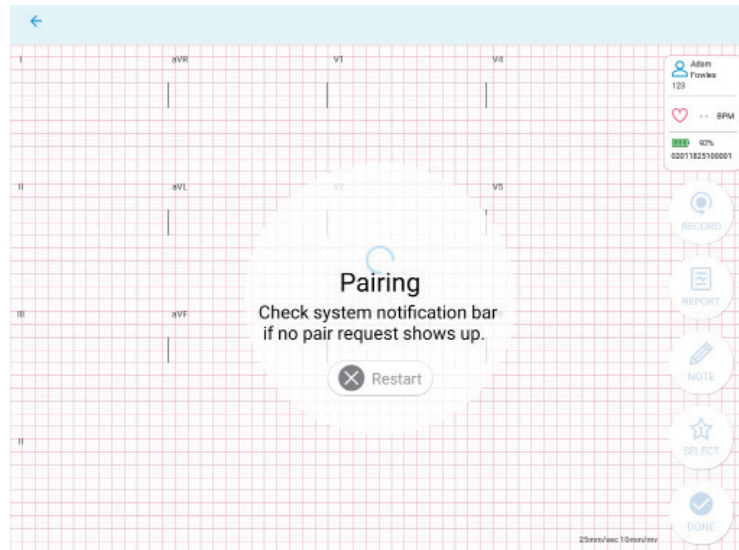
←

I
aVR
V1
V4

Adam Fowles
123

-- BPM

92%
02011825100001

II
aVL
V2
V5

RECORD

Pairing
Check system notification bar if no pair request shows up.

Restart

III
aVF

REPORT

NOTE

II

SELECT

25mm/sec 10mm/mv

DONE